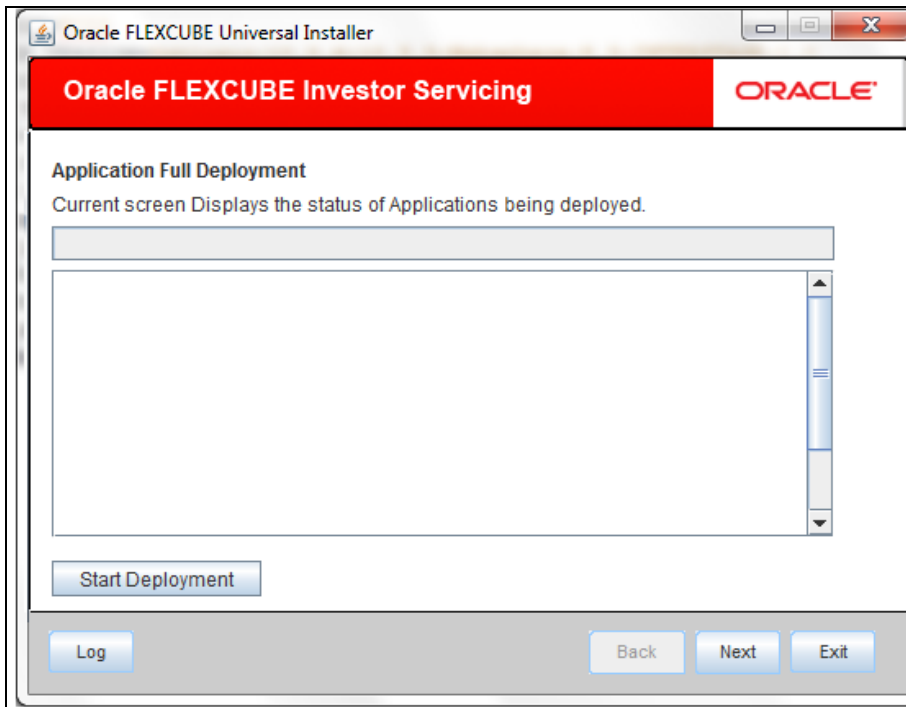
Oracle FLEXCUBE Universal Installer

Oracle FLEXCUBE Investor Servicing

ORACLE

Application Full Deployment

Current screen Displays the status of Applications being deployed.

Start Deployment

Log

Back

Next

Exit